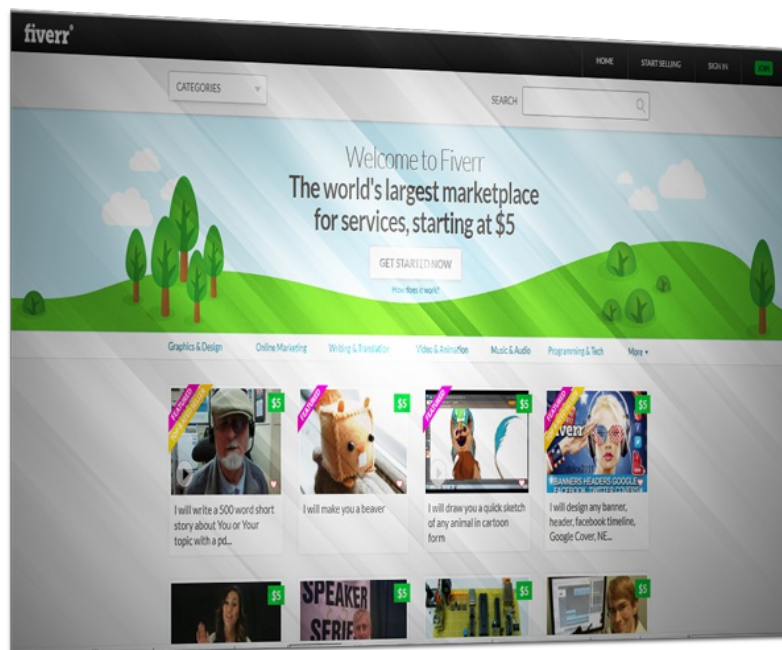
fiverr

HOME START SELLING SIGN IN JOIN

CATEGORIES

SEARCH

Welcome to Fiverr
The world's largest marketplace for services, starting at $5

GET STARTED NOW

How does it work?

Graphics & Design Online Marketing Writing & Translation Video & Animation Music & Audio Programming & Tech More

FEATURED $5
I will write a 500 word short story about You or Your topic with a pd...

FEATURED $5
I will make you a beaver

FEATURED $5
I will draw you a quick sketch of any animal in cartoon form

FEATURED $5
BANNERS HEADERS GOOGLE FACEBOOK TWITTER COVERS
I will design any banner, header, facebook timeline, Google Cover, NE...

$5

SPEAKER SERIE $5

$5

$5